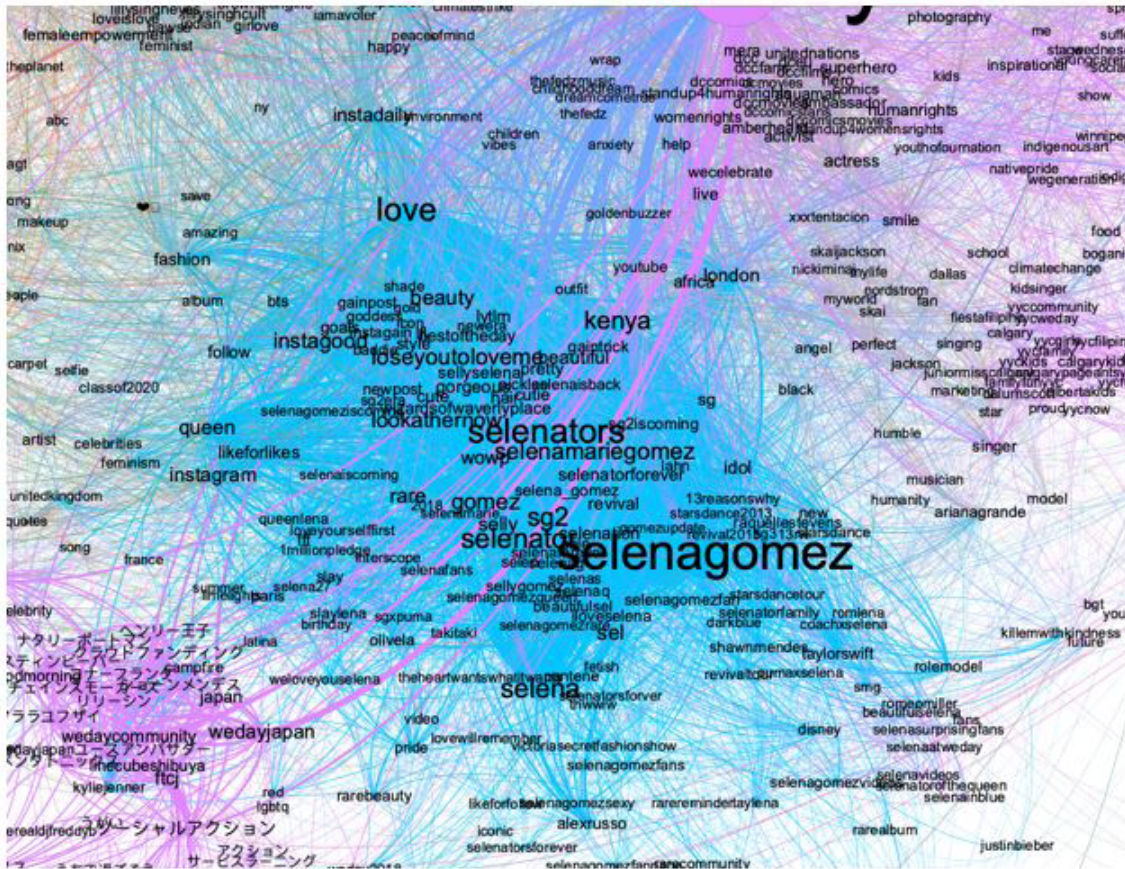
femaleempowerment
feminist
happy
peaceofmind
theplanet
abc
ny
instadaily
environment
photography
me
mera
unitednations
superhero
kids
inspirational
show
wrap
thefedzmusic
dccomics
hero
humanrights
standup4humanrights
ambassador
thefedz
womenrights
amberheard
activist
children
vibes
anxiety
help
actress
youthofournation
indigenousart
nativepride
wegeneration
wecelebrate
live
makeup
amazing
love
goldenbuzzer
xxxtentacion
smile
food
fashion
youtube
london
skaijackson
school
nickiminaj
mylife
dallas
climatechange
africa
kidsinger
outfit
myworld
nordstrom
fan
yyccommunity
album
bts
shade
gainpost
beauty
skai
yycweday
goddess
kenya
fiestafilipino
calgary
goals
lvtlm
instagood
follow
loseyoutoloveme
beautiful
angel
perfect
singing
jackson
selfie
classof2020
pretty
carpet
sellyselena
gorgeous
selenaisback
newpost
cute
haircute
black
juniormiss
marketing
star
proudyycnow
sg
selenagomeziscoming
wizardsofwaverlyplace
sg2iscoming
queen
lookatherno
humble
artist
celebrities
selenators
singer
likeforlikes
selenamariegomez
idol
feminism
wowp
instagram
selenaiscoming
musician
selenatorforever
unitedkingdom
rare
gomez
selena_gomez
revival
13reasonswhy
humanity
model
arianagrande
quotes
sg2
new
starsdance2013
queenlena
selenator
gomezupdate
raquelstevens
song
revival2015
lovingyourselffirst
1millionpledge
selenagomez
france
interscope
selenafans
slay
summer
selena27
paris
sellygomez
selenas
starsdancetour
selenagomezfan
slaylena
sgxpuma
beautiful
selenagomezfrance
selenatorfamily
romlena
birthday
loveselena
darkblue
coachxselena
bgt
takitaki
olivela
sel
latina
shawnmendes
killemwithkindness
future
taylorswift
rolemodel
japan
weloveyouselena
theheartwantswhatitwants
fetish
revivaltour
selena
selenatorsforever
smg
wedayjapan
romeomiller
wedaycommunity
video
beautifulselena
selenasurprisingfans
disney
pride
lovewillremember
victoriasecretfashionshow
selenaatweday
ftcj
selenagomezfans
selenavideos
kyliejenner
red
selenatorofthequeen
lgbtq
rarebeauty
selenainblue
likeforfollow
selenagomezsexy
rareremindertaylena
alexrusso
iconic
rarealbum
justinbieber
selenatorsforever
selenagomezfans
rarecommunity
ヘンリー王子
ナタリーポートマン
クラウドファンディング
キャンプファイヤー
レッサーパンダ
リリーシン
サーカムスタンス
ソーシャルアクション
サービスラーニング